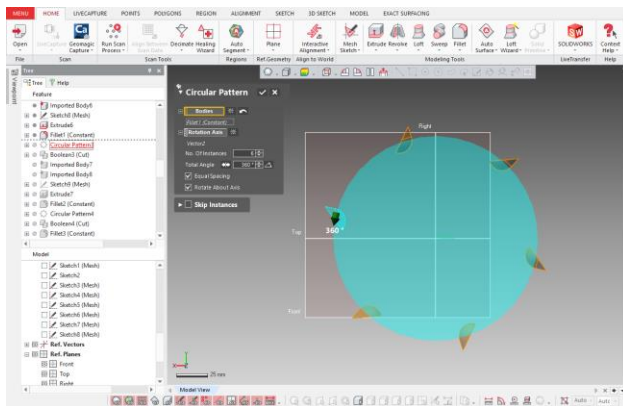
MENU HOME LIVECAPTURE POINTS POLYGONS REGION ALIGNMENT SKETCH 3D SKETCH MODEL EXACT SURFACING

Open Geomagic Capture Run Scan Process Decimate Healing Wizard Auto Segment Plane Interactive Alignment Mesh Sketch Extrude Revolve Loft Sweep Fillet Auto Surface Loft Wizard SOLIDWORKS Context Help

File Scan Scan Tools Regions Ref. Geometry Align to World Modeling Tools LiveTransfer Help

Tree

Tree Help

Feature

Imported Body6
Sketch8 (Mesh)
Extrude6
Fillet1 (Constant)
Circular Pattern3
Boolean3 (Cut)
Imported Body7
Imported Body8
Sketch9 (Mesh)
Extrude7
Fillet2 (Constant)
Circular Pattern4
Boolean4 (Cut)
Fillet3 (Constant)

Model

Sketch1 (Mesh)
Sketch2
Sketch3 (Mesh)
Sketch4 (Mesh)
Sketch5 (Mesh)
Sketch6 (Mesh)
Sketch7 (Mesh)
Sketch8 (Mesh)
Ref. Vectors
Ref. Planes
Front
Top
Right

Circular Pattern

Bodies
Fillet1 (Constant)
Rotation Axis
Vector1
No. Of Instances 6
Total Angle 360
Equal Spacing
Rotate About Axis

Skip Instances

Right
Top
Front
360 °

25 mm

Model View

Auto